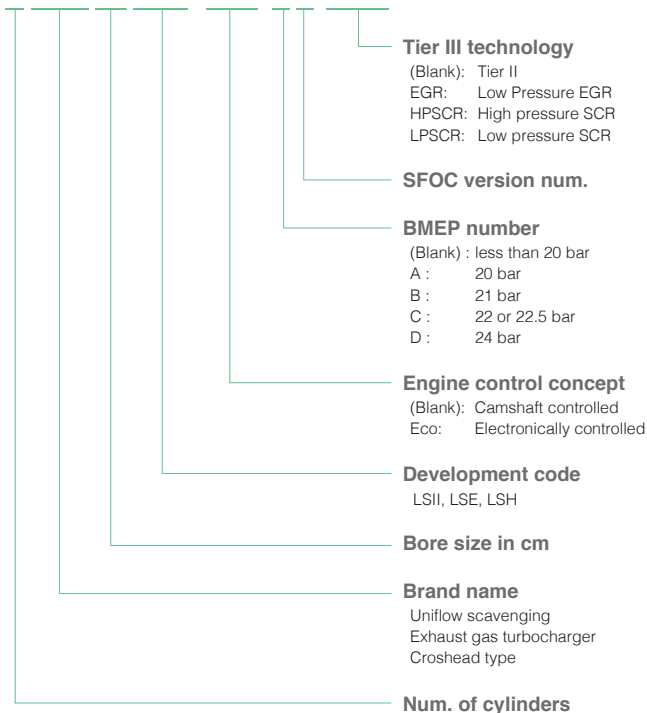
Tier III technology
(Blank): Tier II
EGR: Low Pressure EGR
HPSCR: High pressure SCR
LPSCR: Low pressure SCR

SFOC version num.

BMEP number
(Blank) : less than 20 bar
A : 20 bar
B : 21 bar
C : 22 or 22.5 bar
D : 24 bar

Engine control concept
(Blank): Camshaft controlled
Eco: Electronically controlled

Development code
LSII, LSE, LSH

Bore size in cm

Brand name
Uniflow scavenging
Exhaust gas turbocharger
Croshead type

Num. of cylinders